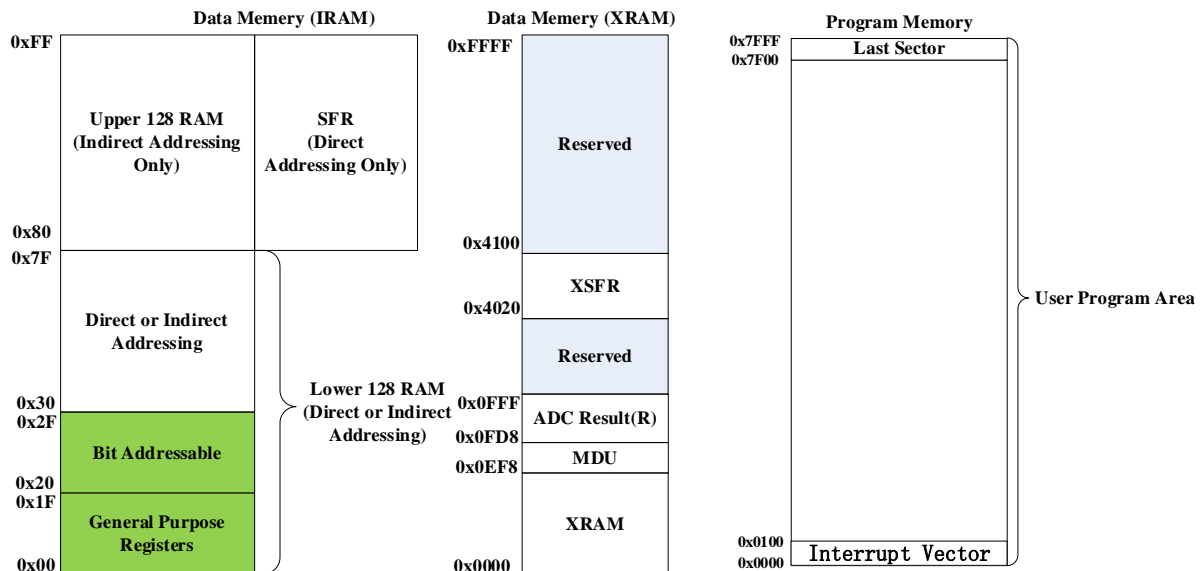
Data Memery (IRAM)

0xFF

Upper 128 RAM (Indirect Addressing Only)

SFR (Direct Addressing Only)

0x80
0x7F

Direct or Indirect Addressing

0x30
0x2F

Bit Addressable

0x20
0x1F

General Purpose Registers

0x00

Lower 128 RAM (Direct or Indirect Addressing)

Data Memery (XRAM)

0xFFFF

Reserved

0x4100

XSFR

0x4020

Reserved

0x0FFF

ADC Result(R)

0x0FD8

MDU

0x0EF8

XRAM

0x0000

Program Memory

0x7FFF
Last Sector
0x7F00

User Program Area

0x0100
Interrupt Vector
0x0000